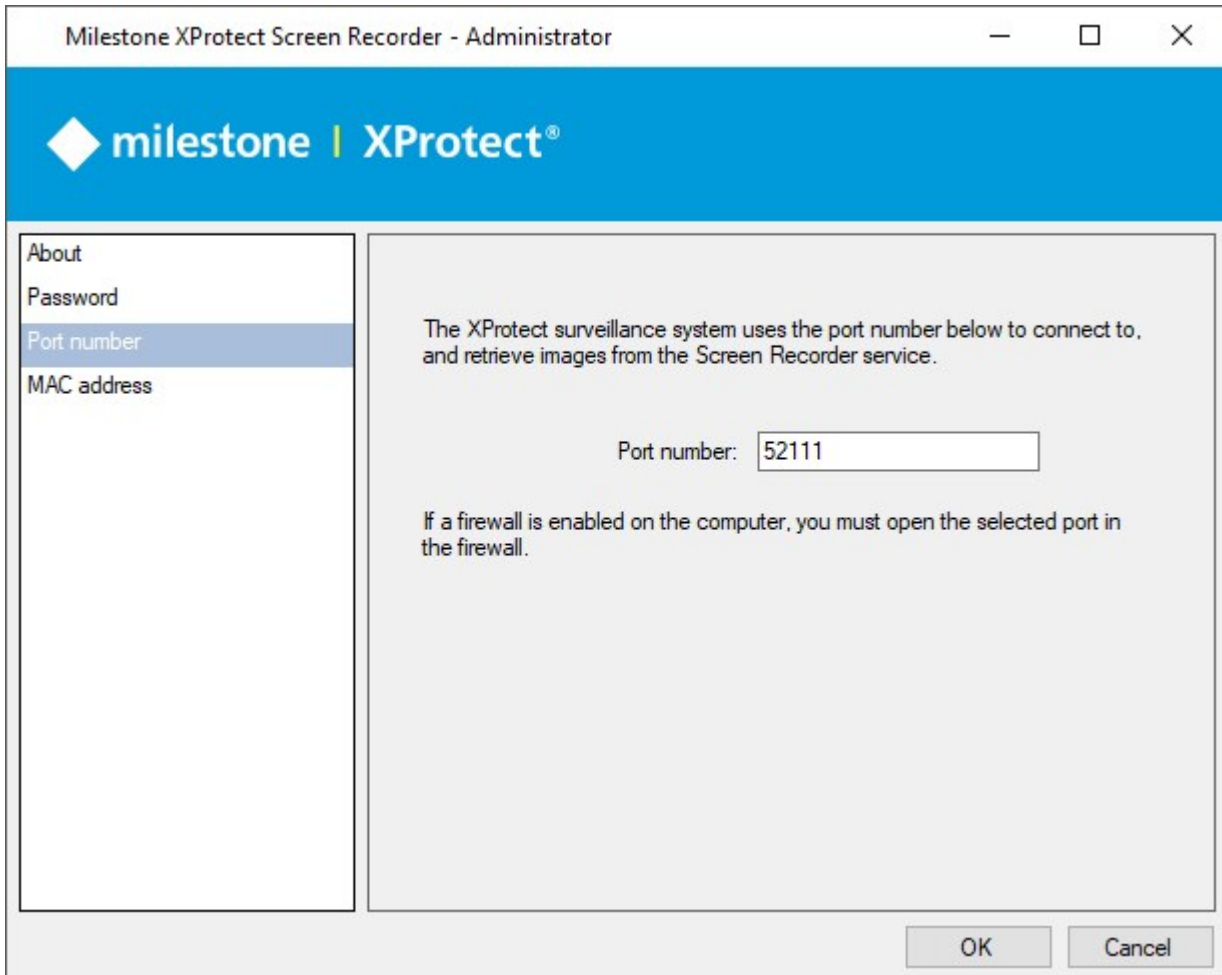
Milestone XProtect Screen Recorder - Administrator

milestone | XProtect®

About
Password
Port number
MAC address

The XProtect surveillance system uses the port number below to connect to, and retrieve images from the Screen Recorder service.

Port number: 52111

If a firewall is enabled on the computer, you must open the selected port in the firewall.

OK
Cancel